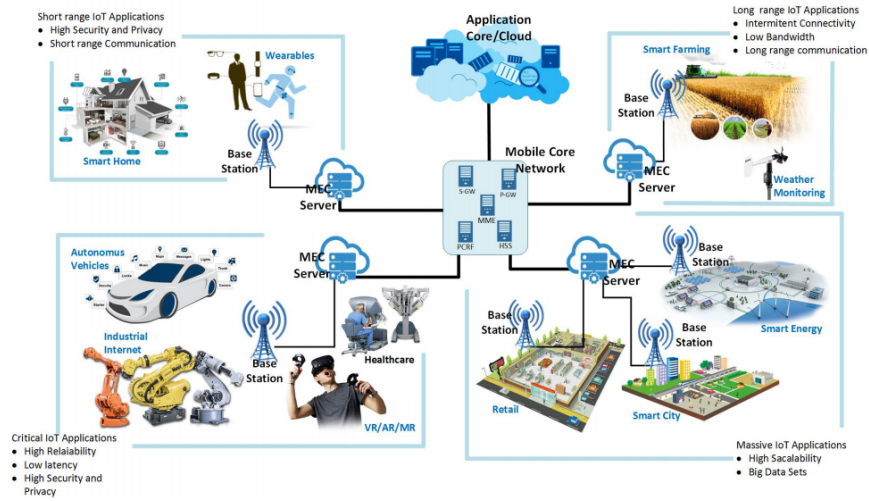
Short range IoT Applications
- High Security and Privacy
- Short range Communication

Wearables

Smart Home

Base Station

MEC Server

Application Core/Cloud

Long range IoT Applications
- Intermitent Connectivity
- Low Bandwidth
- Long range communication

Smart Farming

Base Station

MEC Server

Weather Monitoring

Mobile Core Network

S-GW
P-GW
MME
PCRF
HSS

Autonomus Vehicles

MEC Server

Industrial Internet

Base Station

Healthcare

VR/AR/MR

MEC Server

Base Station

Base Station

Smart Energy

Base Station

Retail

Smart City

Critical IoT Applications
- High Relaiability
- Low latency
- High Security and Privacy

Massive IoT Applications
- High Sacalability
- Big Data Sets